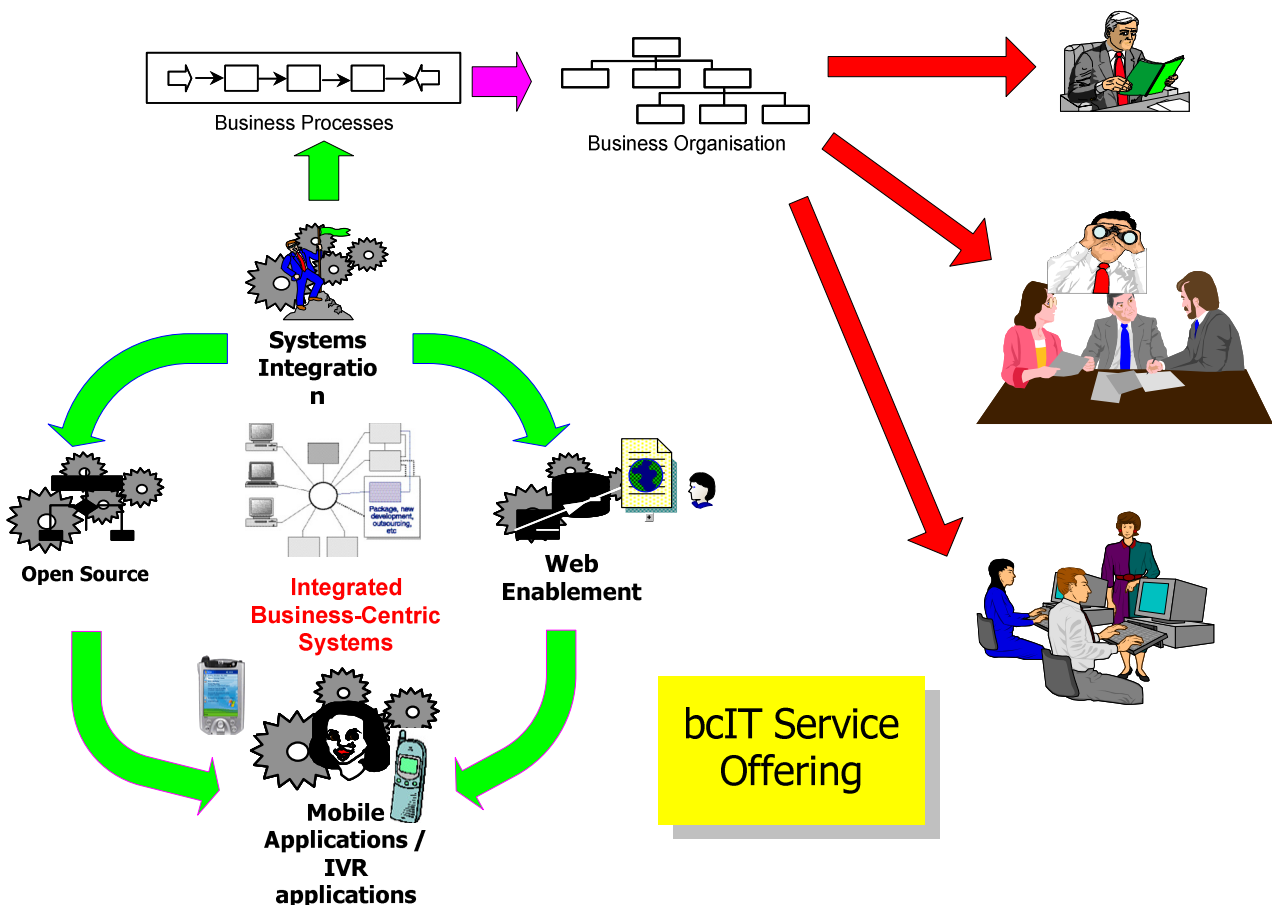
Business Processes

Business Organisation

Systems Integration

Package, new development, outsourcing, etc

Open Source

Integrated Business-Centric Systems

Web Enablement

Mobile Applications / IVR applications

bcIT Service Offering